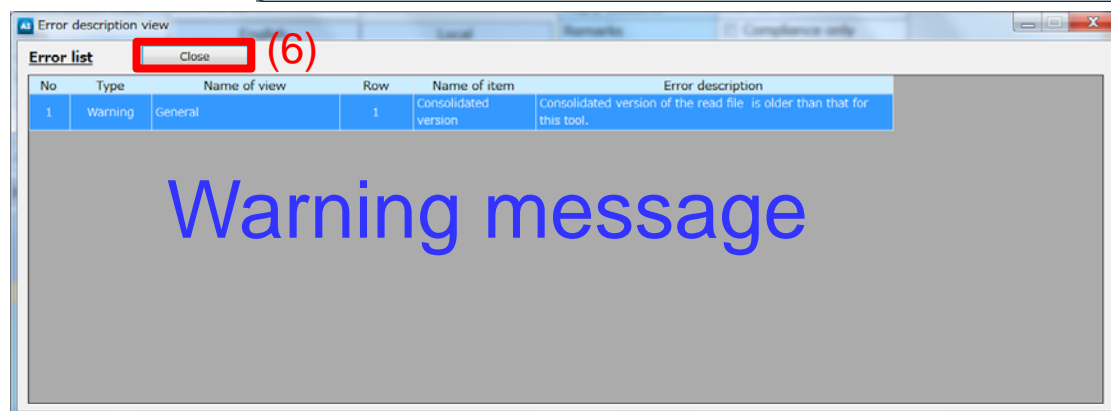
Error description view

Error list Close (6)

| No | Type | Name of view | Row | Name of item | Error description |
|---|---|---|---|---|---|
| 1 | Warning | General | 1 | Consolidated version | Consolidated version of the read file is older than that for this tool. |

Warning message